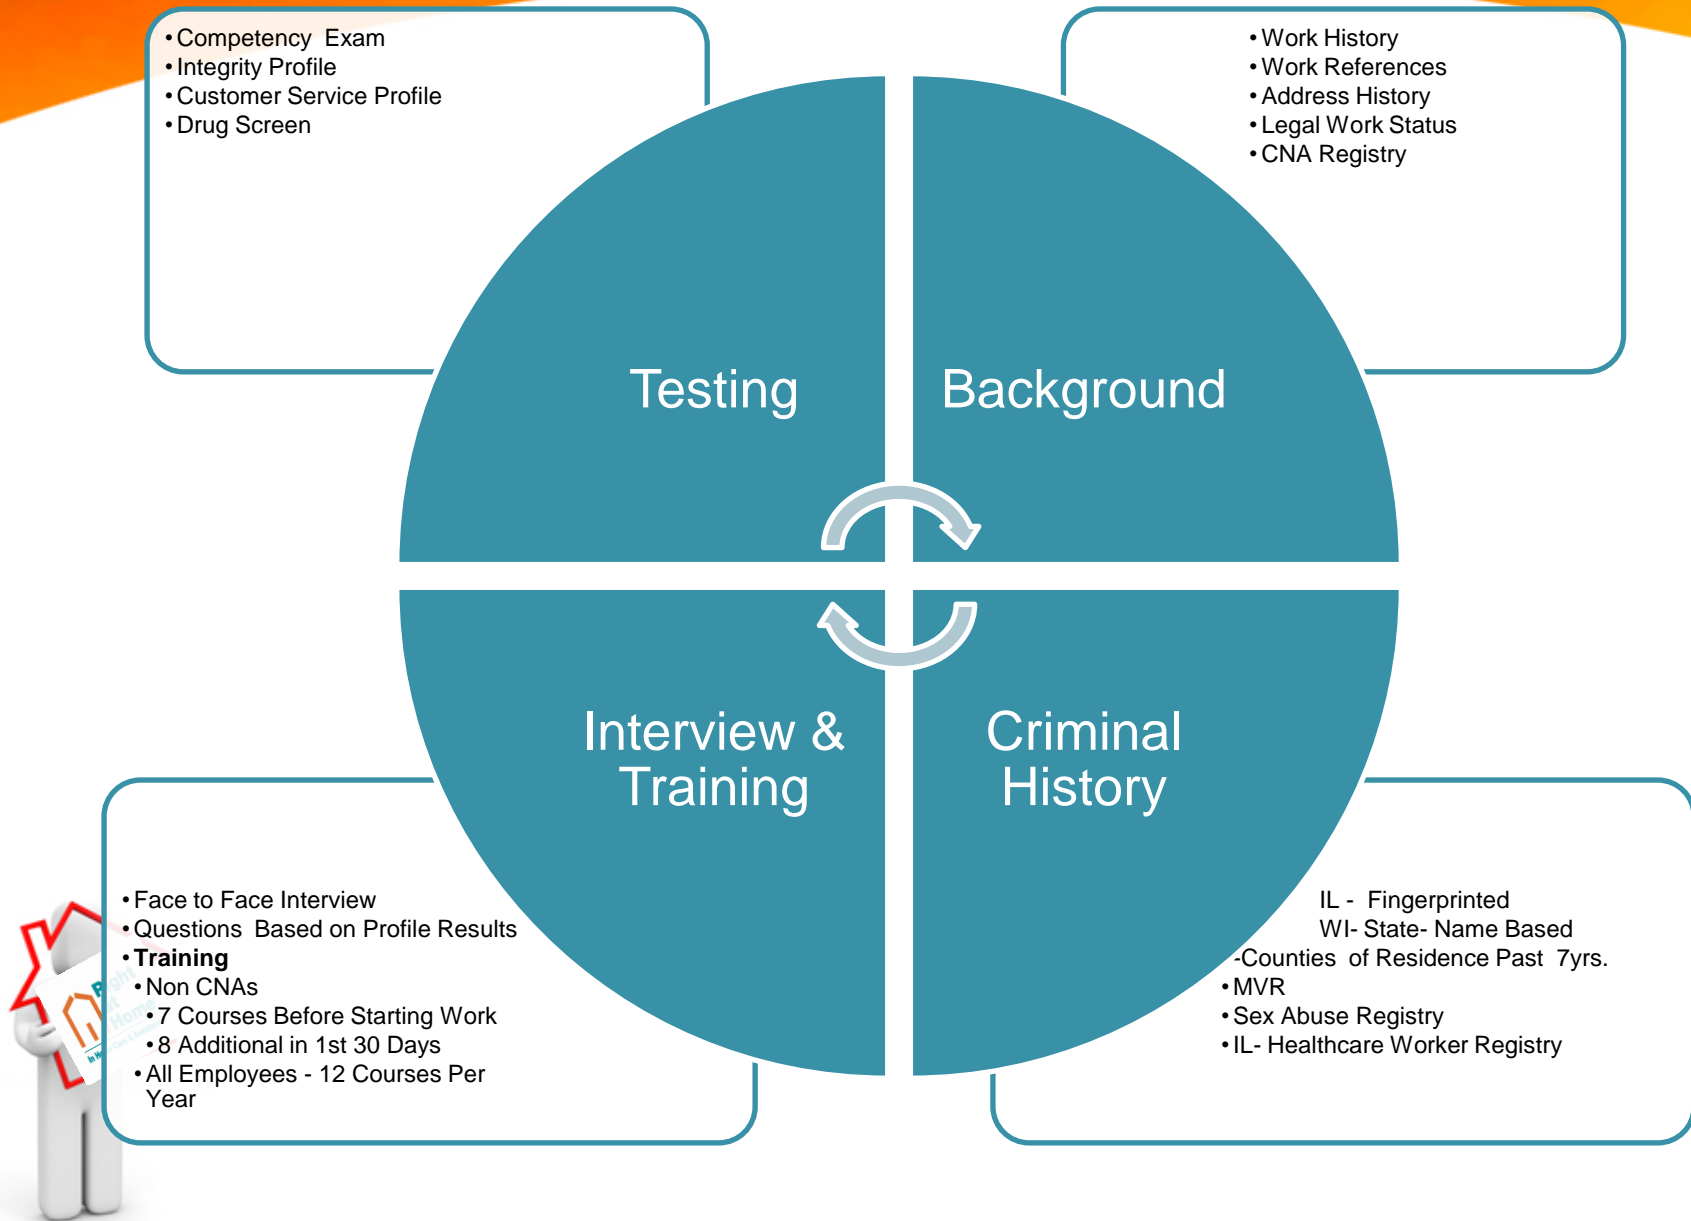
• Competency Exam
• Integrity Profile
• Customer Service Profile
• Drug Screen

• Work History
• Work References
• Address History
• Legal Work Status
• CNA Registry

Testing

Background

Interview & Training

Criminal History

• Face to Face Interview
• Questions Based on Profile Results
• **Training**
• Non CNAs
• 7 Courses Before Starting Work
• 8 Additional in 1st 30 Days
• All Employees - 12 Courses Per Year

IL - Fingerprinted
WI- State- Name Based
-Counties of Residence Past 7yrs.
• MVR
• Sex Abuse Registry
• IL- Healthcare Worker Registry

Right at Home
In Home Care & Assistance